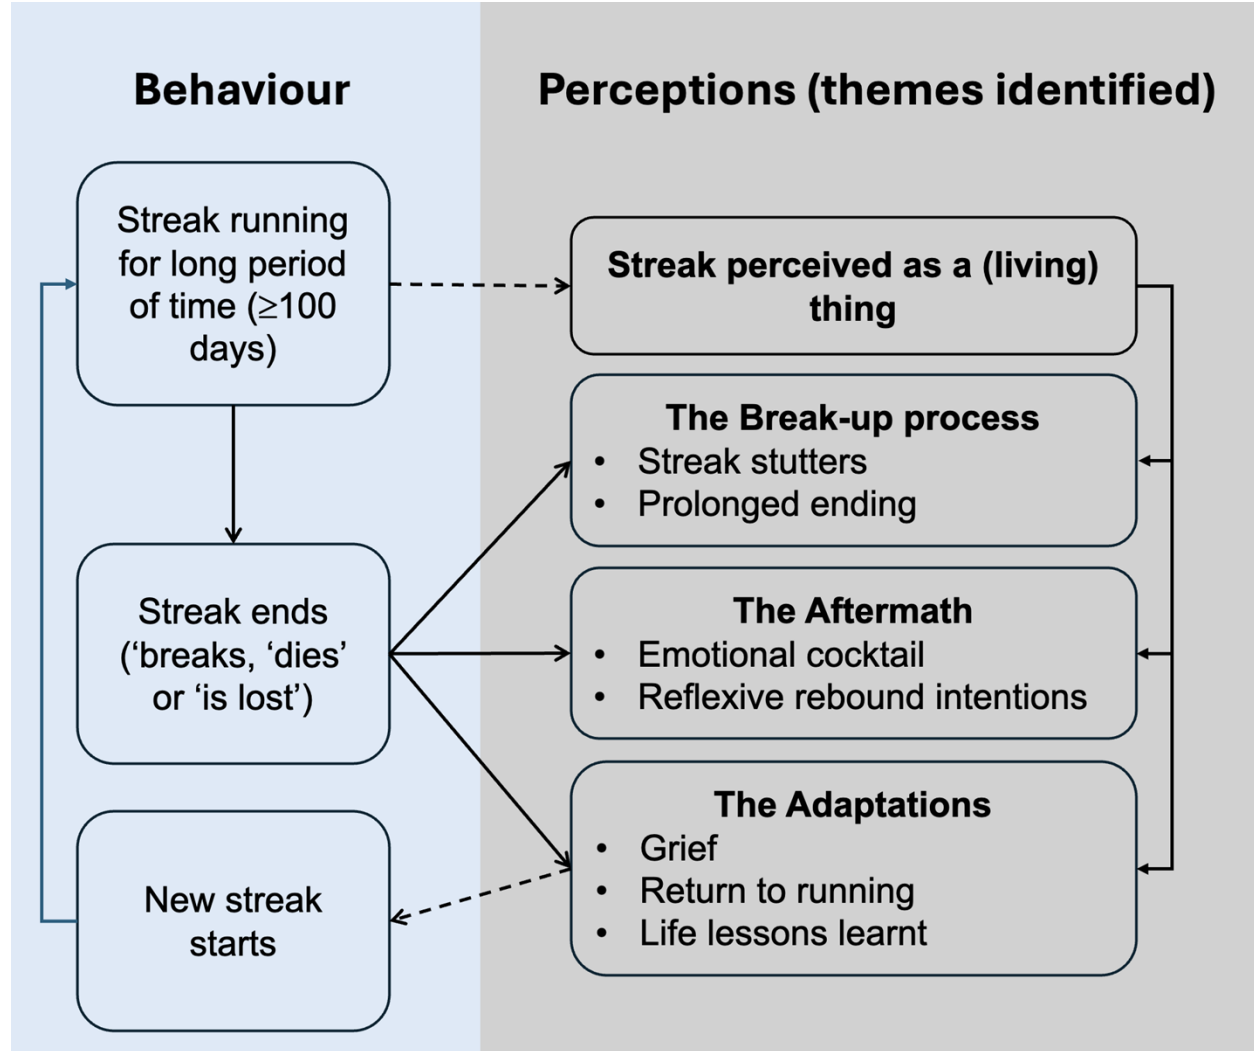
Behaviour

Perceptions (themes identified)

Streak running for long period of time ($\geq$100 days)

Streak perceived as a (living) thing

The Break-up process
• Streak stutters
• Prolonged ending

Streak ends ('breaks, 'dies' or 'is lost')

The Aftermath
• Emotional cocktail
• Reflexive rebound intentions

The Adaptations
• Grief
• Return to running
• Life lessons learnt

New streak starts